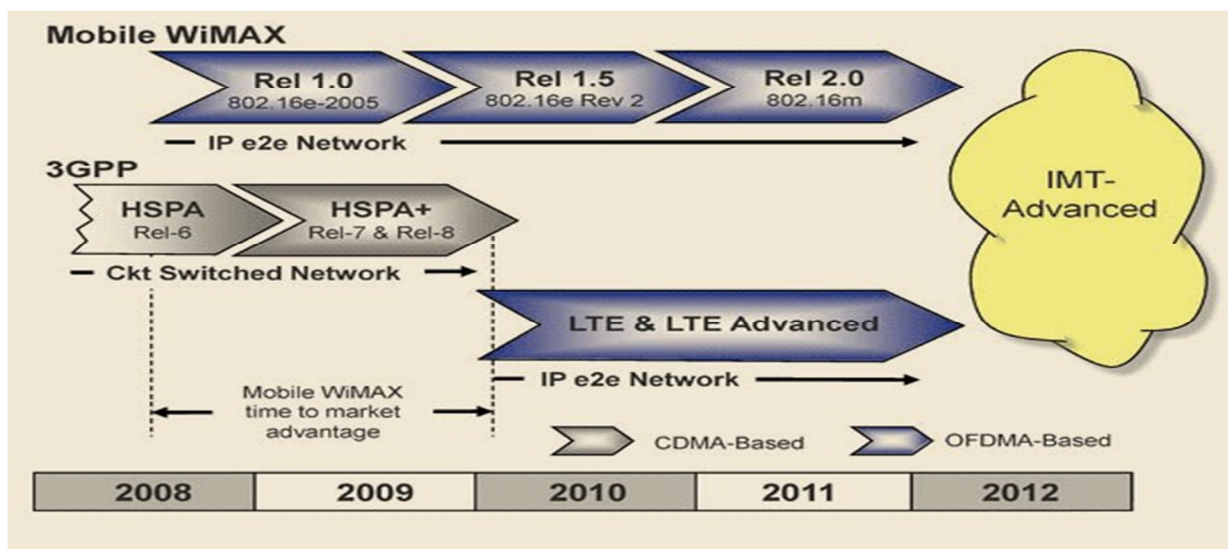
Mobile WiMAX

Rel 1.0
802.16e-2005

Rel 1.5
802.16e Rev 2

Rel 2.0
802.16m

IP e2e Network

IMT-Advanced

3GPP

HSPA
Rel-6

HSPA+
Rel-7 & Rel-8

Ckt Switched Network

LTE & LTE Advanced

IP e2e Network

Mobile WiMAX time to market advantage

CDMA-Based

OFDMA-Based

| 2008 | 2009 | 2010 | 2011 | 2012 |
|---|---|---|---|---|